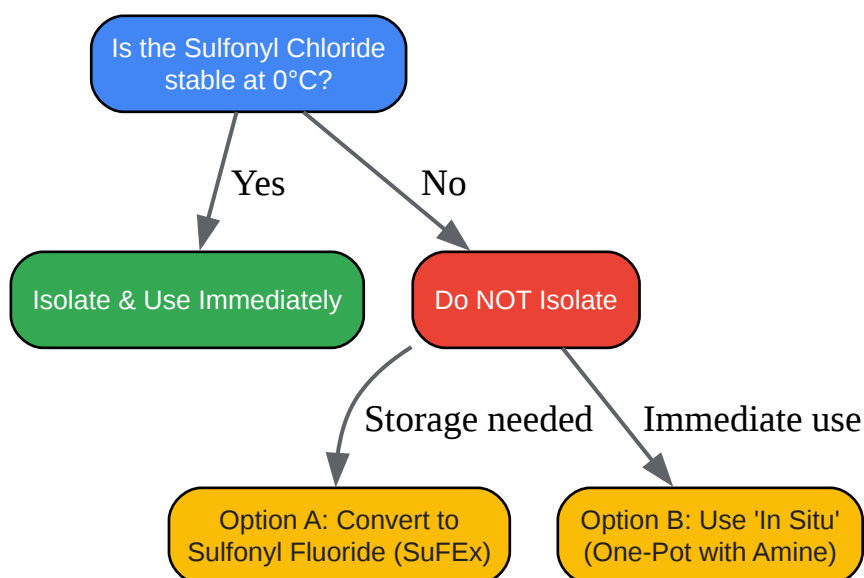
Is the Sulfonyl Chloride stable at 0°C?

Yes

No

Isolate & Use Immediately

Do NOT Isolate

Storage needed

Immediate use

Option A: Convert to Sulfonyl Fluoride (SuFEx)

Option B: Use 'In Situ' (One-Pot with Amine)